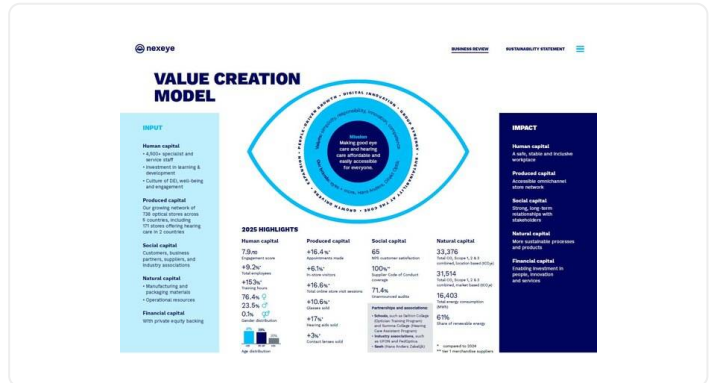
nexeye

BUSINESS REVIEW SUSTAINABILITY STATEMENT

VALUE CREATION MODEL

INPUT

Human capital
• 4,500+ specialist and service staff
• Investment in learning & development
• Culture of DEI, well-being and engagement

Produced capital
Our growing network of 736 optical stores across 6 countries, including 171 stores offering hearing care in 2 countries

Social capital
Customers, business partners, suppliers, and industry associations

Natural capital
• Manufacturing and packaging materials
• Operational resources

Financial capital
With private equity backing

Mission
Making good eye care and hearing care affordable and easily accessible for everyone.

PEOPLE-DRIVEN GROWTH • DIGITAL INNOVATION • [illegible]

IMPACT

Human capital
A safe, viable and inclusive workplace

Produced capital
Accessible omnichannel store network

Social capital
Strong, long-term relationships with stakeholders

Natural capital
More sustainable processes and products

Financial capital
Enabling investment in people, innovation and services

2025 HIGHLIGHTS

Human capital
7.9/10
Engagement score
+9.2%*
Total employees
+15.3%*
Training hours
76.4%
23.5%
0.1%
Gender distribution
Age distribution

Produced capital
+16.4%*
Appointments made
+6.1%*
In-store visitors
+16.6%*
Total online store visit sessions
+10.6%*
Glasses sold
+17%*
Hearing aids sold
+3%*
Contact lenses sold

Social capital
65
NPS customer satisfaction
100%**
Supplier Code of Conduct coverage
71.4%
Unannounced audits
Partnerships and associations
• Schools, such as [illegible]
• Industry associations, such as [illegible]
• Non-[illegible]

Natural capital
33,376
Total $CO_2$ Scope 1, 2 & 3 combined, location based ($tCO_2e$)
31,514
Total $CO_2$ Scope 1, 2 & 3 combined, market based ($tCO_2e$)
16,403
Total energy consumption (MWh)
61%
Share of renewable energy

* compared to 2024
** tier 1 merchandise suppliers